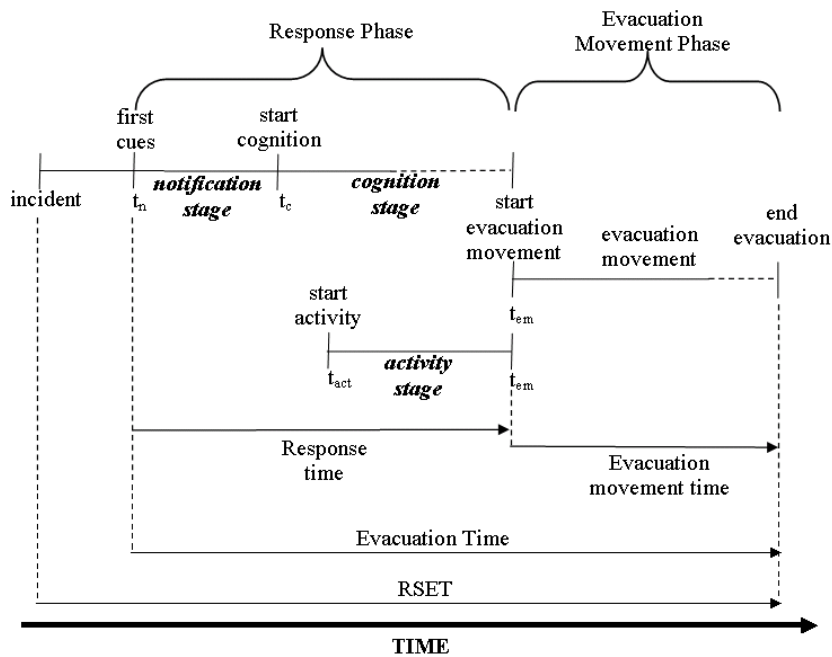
Response Phase

Evacuation Movement Phase

first cues

start cognition

incident

$t_n$

notification stage

$t_c$

cognition stage

start evacuation movement

evacuation movement

end evacuation

start activity

$t_{em}$

$t_{act}$

activity stage

$t_{em}$

Response time

Evacuation movement time

Evacuation Time

RSET

TIME